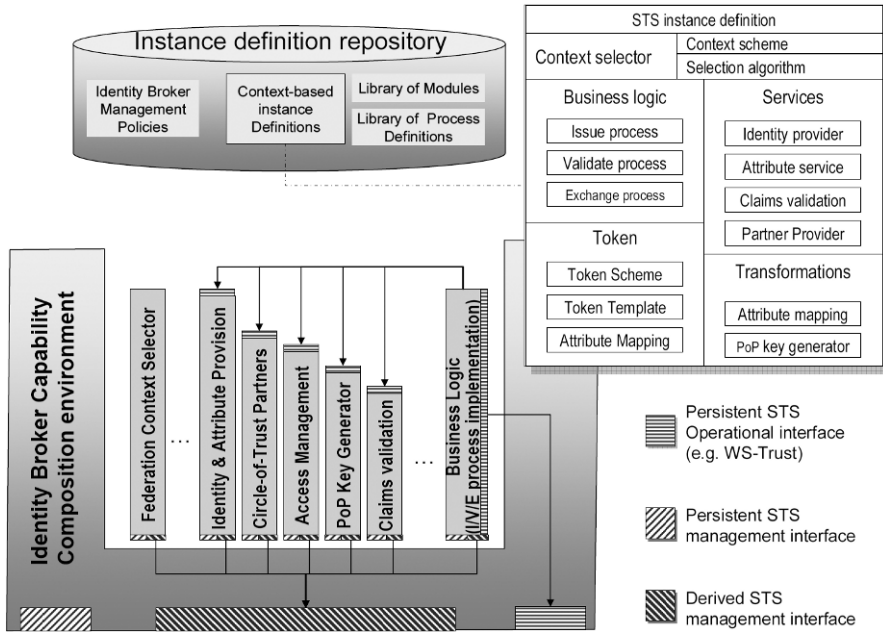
Instance definition repository

Identity Broker Management Policies

Context-based instance Definitions

Library of Modules

Library of Process Definitions

STS instance definition

Context selector

Context scheme

Selection algorithm

Business logic

Issue process

Validate process

Exchange process

Services

Identity provider

Attribute service

Claims validation

Partner Provider

Token

Token Scheme

Token Template

Attribute Mapping

Transformations

Attribute mapping

PoP key generator

Identity Broker Capability Composition environment

Federation Context Selector

…

Identity & Attribute Provision

Circle-of-Trust Partners

Access Management

PoP Key Generator

Claims validation

…

Business Logic (I/V/E process implementation)

Persistent STS Operational interface (e.g. WS-Trust)

Persistent STS management interface

Derived STS management interface